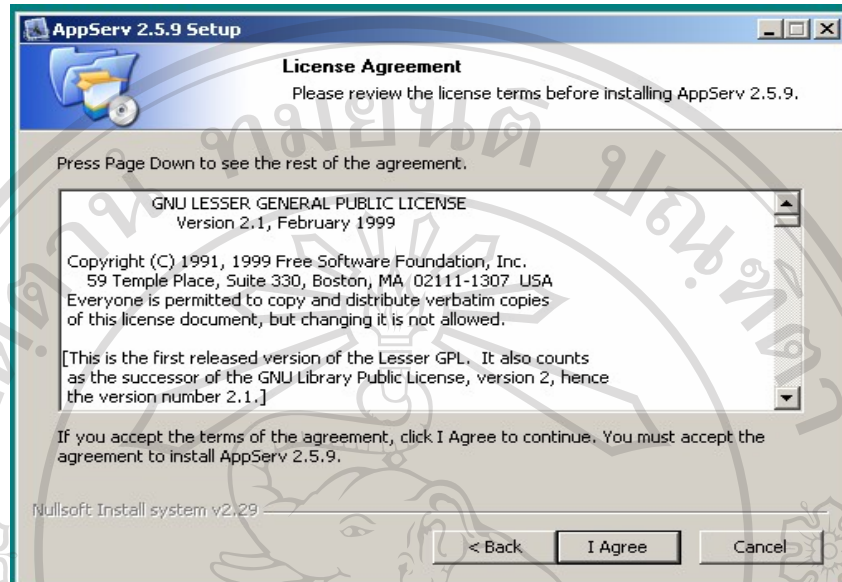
AppServ 2.5.9 Setup

License Agreement

Please review the license terms before installing AppServ 2.5.9.

Press Page Down to see the rest of the agreement.

GNU LESSER GENERAL PUBLIC LICENSE
Version 2.1, February 1999

Copyright (C) 1991, 1999 Free Software Foundation, Inc.
59 Temple Place, Suite 330, Boston, MA 02111-1307 USA
Everyone is permitted to copy and distribute verbatim copies of this license document, but changing it is not allowed.

[This is the first released version of the Lesser GPL. It also counts as the successor of the GNU Library Public License, version 2, hence the version number 2.1.]

If you accept the terms of the agreement, click I Agree to continue. You must accept the agreement to install AppServ 2.5.9.

Nullsoft Install system v2.29

< Back

I Agree

Cancel